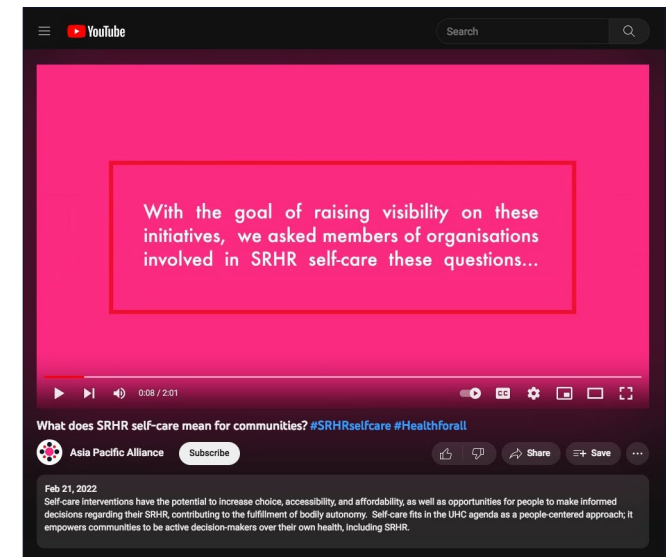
YouTube

Search

With the goal of raising visibility on these initiatives, we asked members of organisations involved in SRHR self-care these questions...

0:08 / 2:01

What does SRHR self-care mean for communities? #SRHRselfcare #Healthforall

Asia Pacific Alliance

Subscribe

Share

Save

Feb 21, 2022
Self-care interventions have the potential to increase choice, accessibility, and affordability, as well as opportunities for people to make informed decisions regarding their SRHR, contributing to the fulfillment of bodily autonomy. Self-care fits in the UHC agenda as a people-centered approach; it empowers communities to be active decision-makers over their own health, including SRHR.